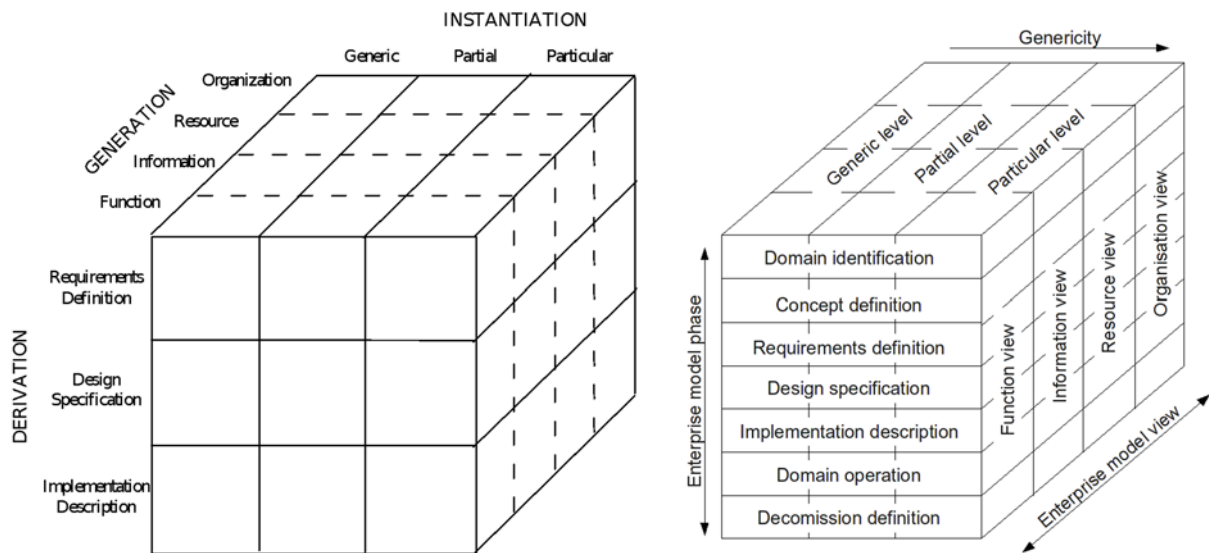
INSTANTIATION

Generic

Partial

Particular

GENERATION

Organization

Resource

Information

Function

DERIVATION

Requirements Definition

Design Specification

Implementation Description

Genericity

Generic level

Partial level

Particular level

Enterprise model phase

Domain identification

Concept definition

Requirements definition

Design specification

Implementation description

Domain operation

Decomission definition

Function view

Information view

Resource view

Organisation view

Enterprise model view